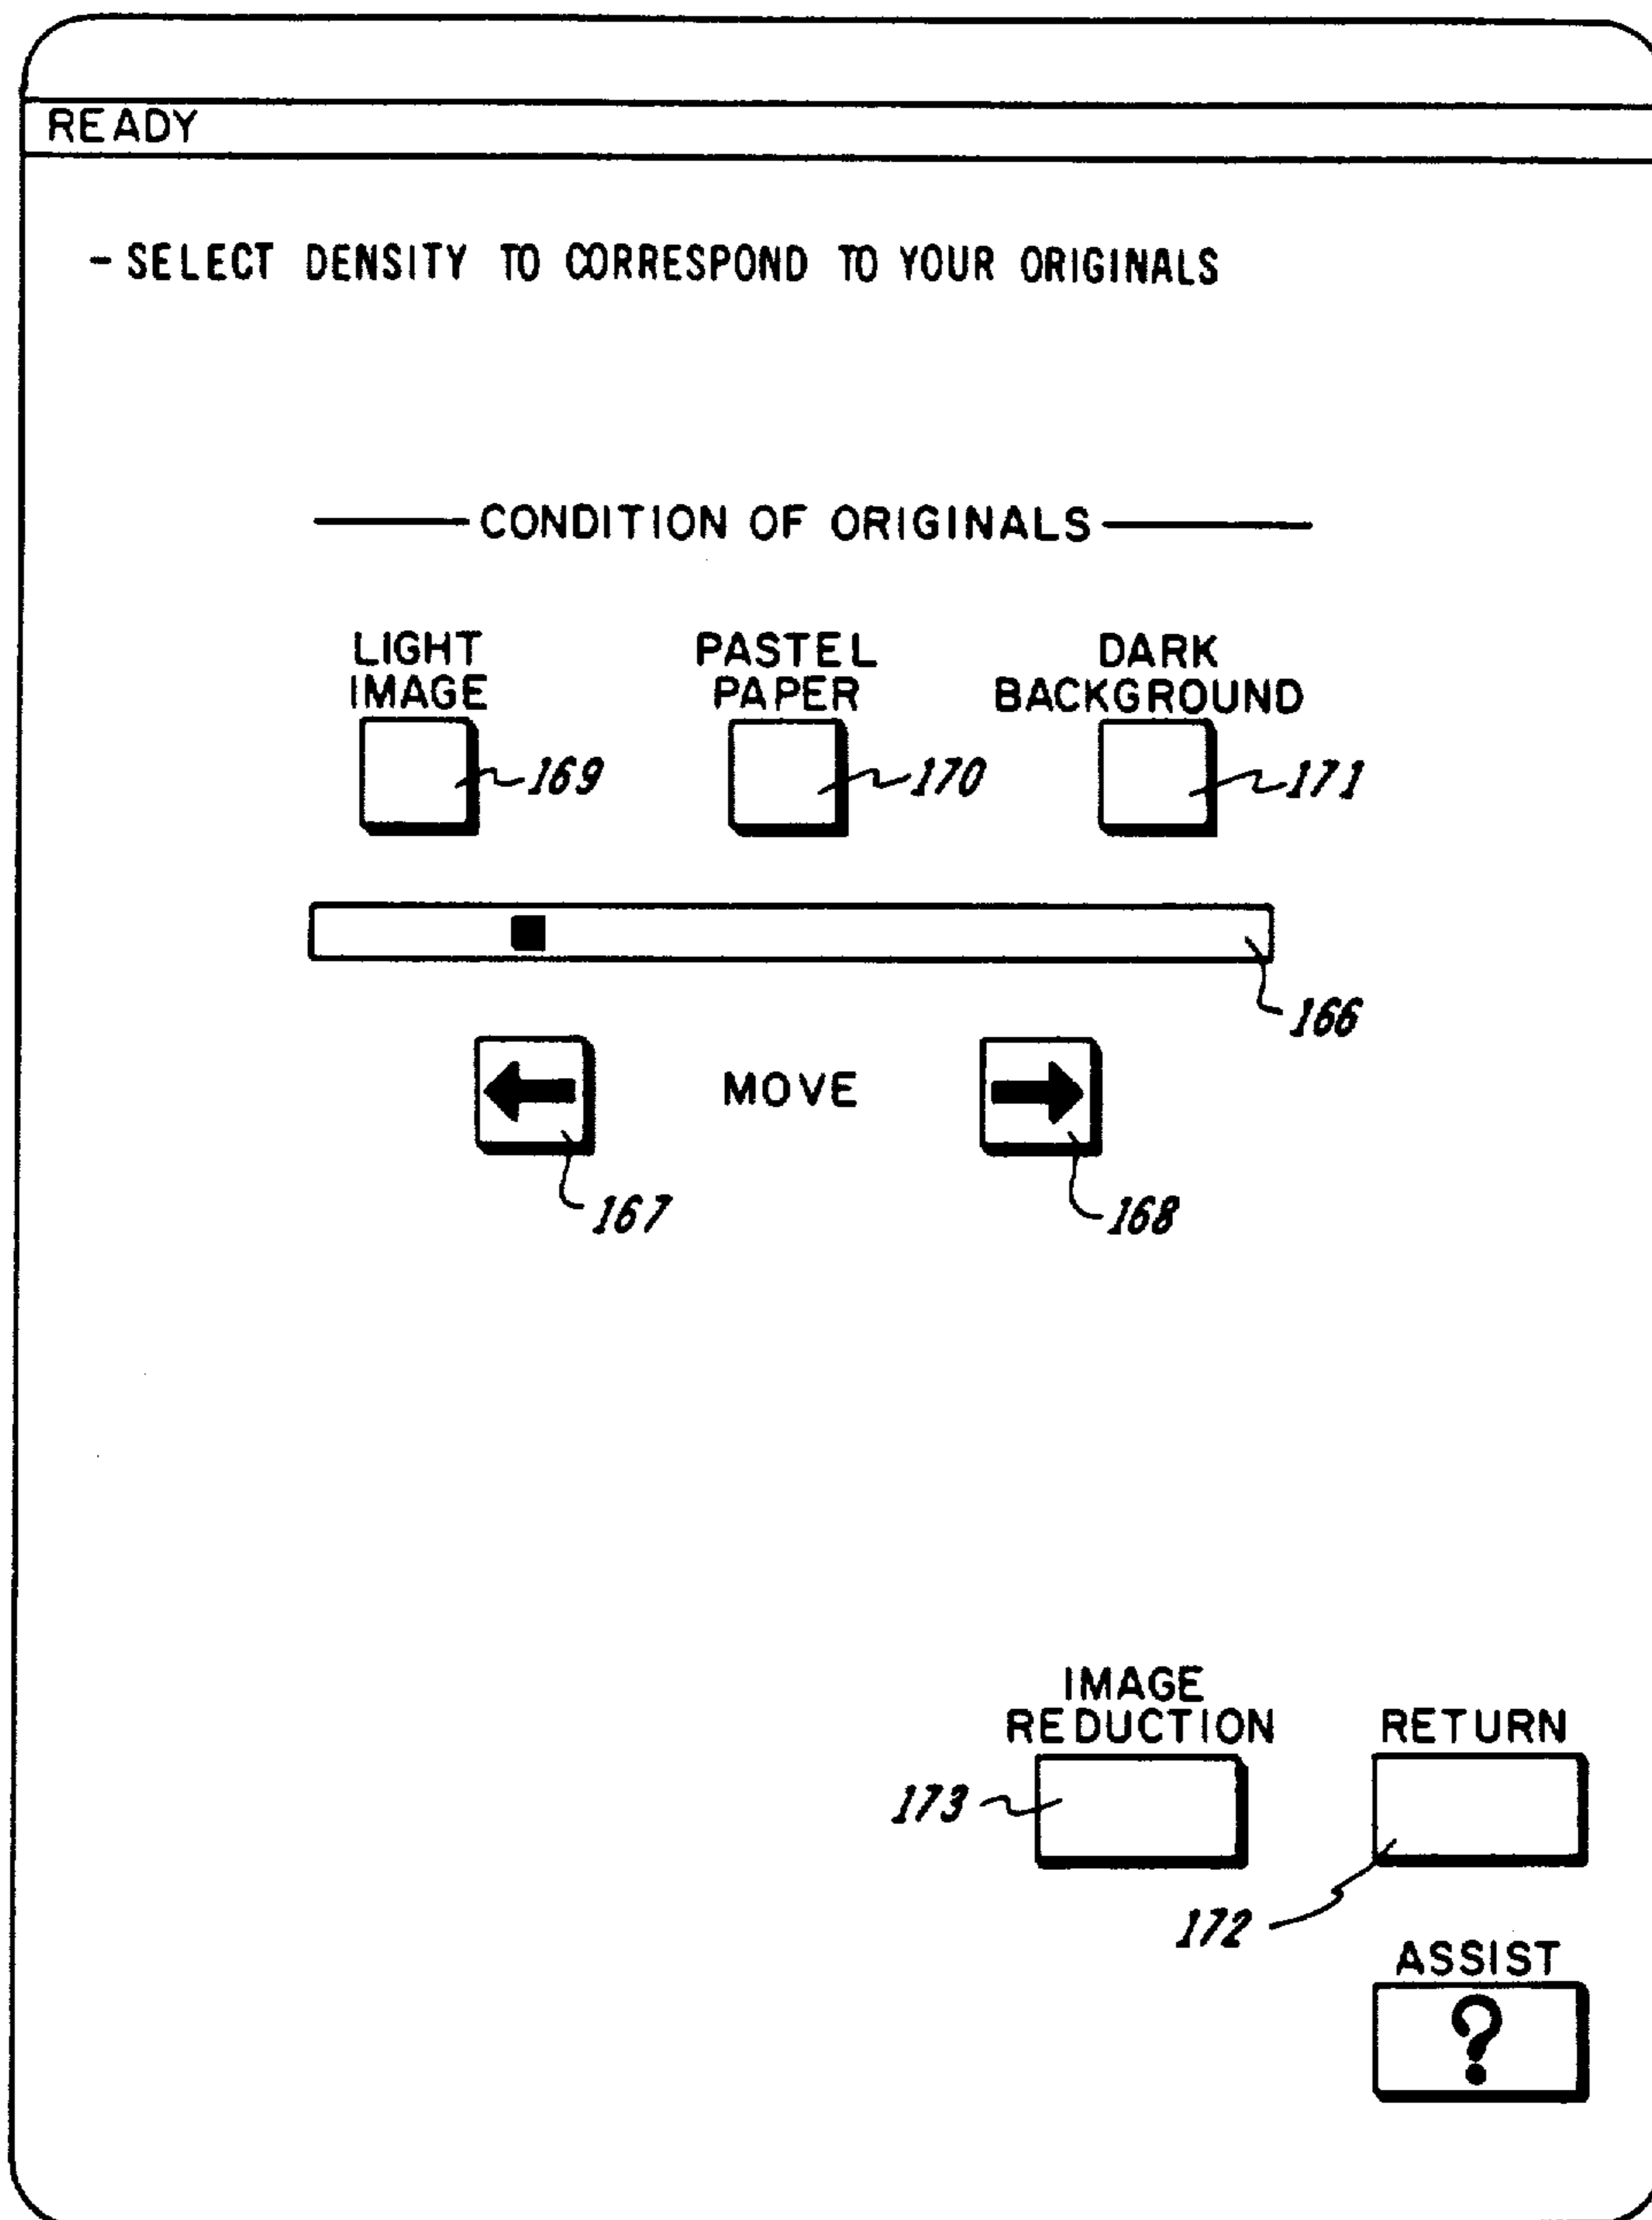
READY

- SELECT DENSITY TO CORRESPOND TO YOUR ORIGINALS

CONDITION OF ORIGINALS

LIGHT IMAGE

169

PASTEL PAPER

170

DARK BACKGROUND

171

166

MOVE

167

168

IMAGE REDUCTION

173

RETURN

172

ASSIST

?